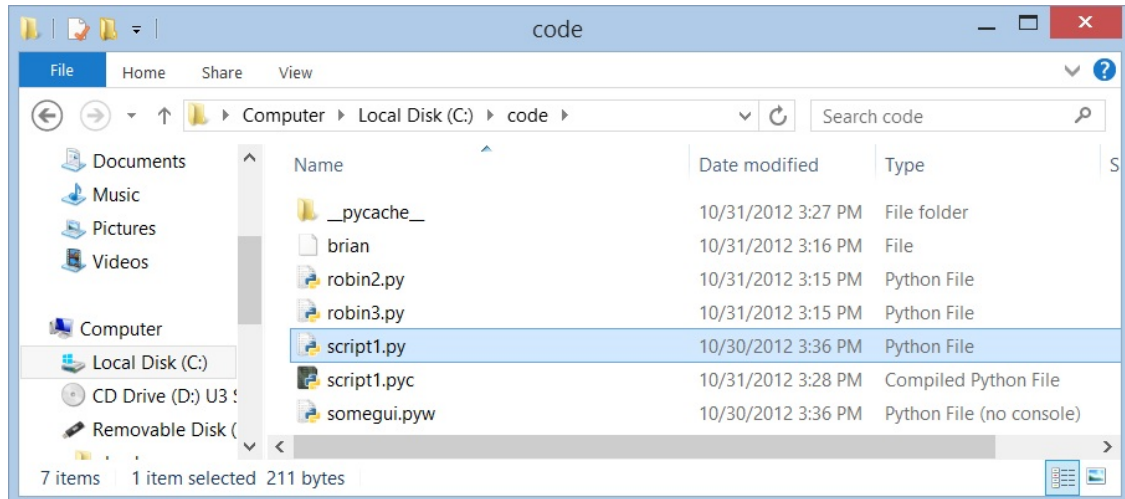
code

File Home Share View

Computer ▸ Local Disk (C:) ▸ code ▸

Search code

Documents
Music
Pictures
Videos

Computer
Local Disk (C:)
CD Drive (D:) U3 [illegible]
Removable Disk ([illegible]

| Name | Date modified | Type | S |
|---|---|---|---|
| __pycache__ | 10/31/2012 3:27 PM | File folder | |
| brian | 10/31/2012 3:16 PM | File | |
| robin2.py | 10/31/2012 3:15 PM | Python File | |
| robin3.py | 10/31/2012 3:15 PM | Python File | |
| script1.py | 10/30/2012 3:36 PM | Python File | |
| script1.pyc | 10/31/2012 3:28 PM | Compiled Python File | |
| somegui.pyw | 10/30/2012 3:36 PM | Python File (no console) | |

7 items 1 item selected 211 bytes